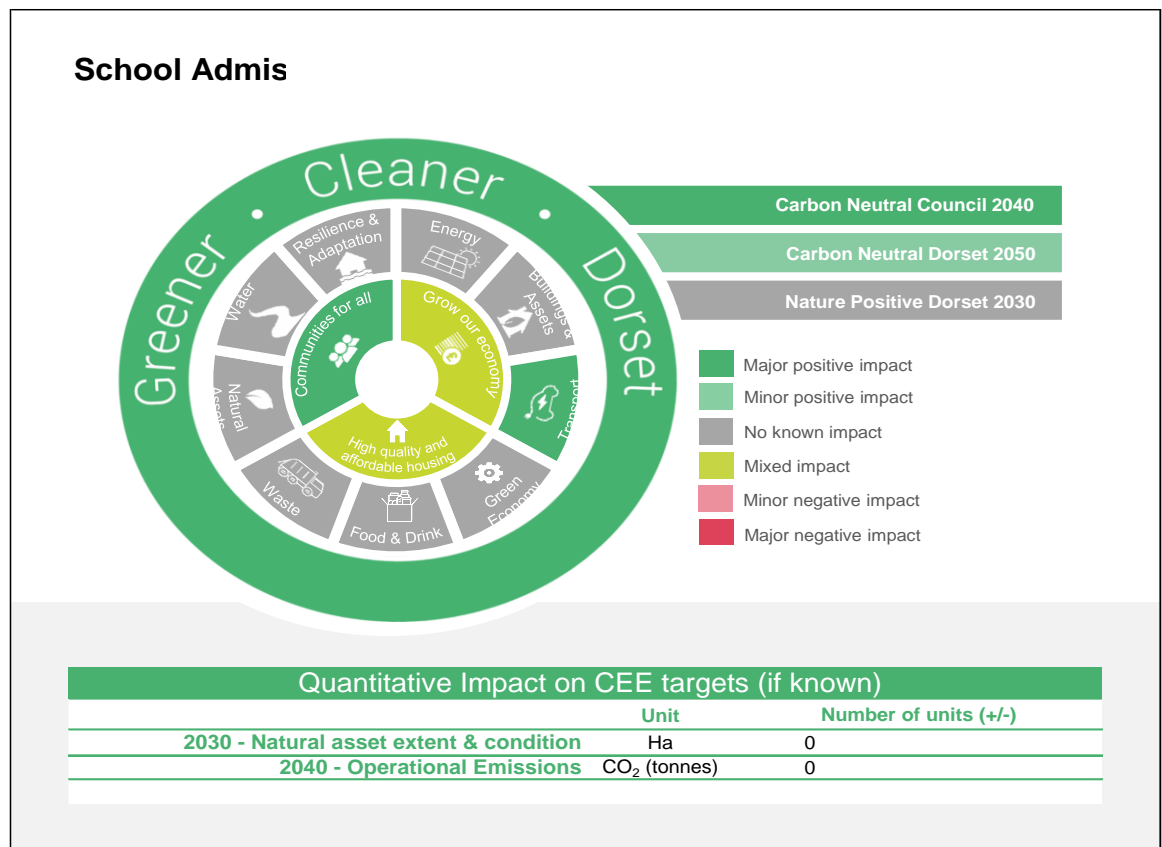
School Admis

Greener • Cleaner • Dorset

Resilience & Adaptation
Energy
Buildings & Assets
Transport
Green Economy
Food & Drink
Waste
Natural Assets
Water
Communities for all
Grow our economy
High quality and affordable housing

Carbon Neutral Council 2040
Carbon Neutral Dorset 2050
Nature Positive Dorset 2030

Major positive impact
Minor positive impact
No known impact
Mixed impact
Minor negative impact
Major negative impact

Quantitative Impact on CEE targets (if known)

| | Unit | Number of units (+/-) |
|---|---|---|
| 2030 - Natural asset extent & condition | Ha | 0 |
| 2040 - Operational Emissions | $CO_2$ (tonnes) | 0 |